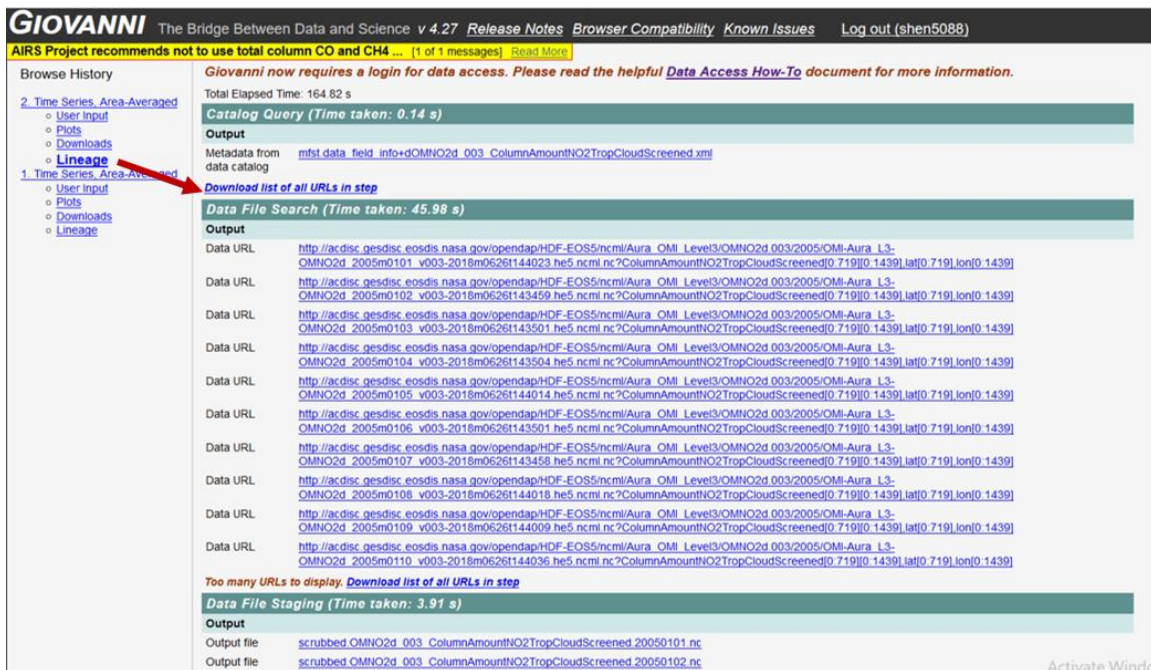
GIOVANNI The Bridge Between Data and Science v 4.27 Release Notes Browser Compatibility Known Issues Log out (shen5088)

AIRS Project recommends not to use total column CO and CH4 ... [1 of 1 messages] Read More

Browse History

2. Time Series, Area-Averaged
- User Input
- Plots
- Downloads
- Lineage

1. Time Series, Area-Averaged
- User Input
- Plots
- Downloads
- Lineage

Giovanni now requires a login for data access. Please read the helpful Data Access How-To document for more information.

Total Elapsed Time: 164.82 s

Catalog Query (Time taken: 0.14 s)

Output

Metadata from data catalog mfst.data_field_info+dOMNO2d_003_ColumnAmountNO2TropCloudScreened.xml

Download list of all URLs in step

Data File Search (Time taken: 45.98 s)

Output

Data URL http://acdisc.gesdisc.eosdis.nasa.gov/opendap/HDF-EOS5/ncml/Aura_OMI_Level3/OMNO2d.003/2005/OMI-Aura_L3-OMNO2d_2005m0101_v003-2018m0626t144023.he5.ncml.nc?ColumnAmountNO2TropCloudScreened[0:719][0:1439],lat[0:719],lon[0:1439]

Data URL http://acdisc.gesdisc.eosdis.nasa.gov/opendap/HDF-EOS5/ncml/Aura_OMI_Level3/OMNO2d.003/2005/OMI-Aura_L3-OMNO2d_2005m0102_v003-2018m0626t143459.he5.ncml.nc?ColumnAmountNO2TropCloudScreened[0:719][0:1439],lat[0:719],lon[0:1439]

Data URL http://acdisc.gesdisc.eosdis.nasa.gov/opendap/HDF-EOS5/ncml/Aura_OMI_Level3/OMNO2d.003/2005/OMI-Aura_L3-OMNO2d_2005m0103_v003-2018m0626t143501.he5.ncml.nc?ColumnAmountNO2TropCloudScreened[0:719][0:1439],lat[0:719],lon[0:1439]

Data URL http://acdisc.gesdisc.eosdis.nasa.gov/opendap/HDF-EOS5/ncml/Aura_OMI_Level3/OMNO2d.003/2005/OMI-Aura_L3-OMNO2d_2005m0104_v003-2018m0626t143504.he5.ncml.nc?ColumnAmountNO2TropCloudScreened[0:719][0:1439],lat[0:719],lon[0:1439]

Data URL http://acdisc.gesdisc.eosdis.nasa.gov/opendap/HDF-EOS5/ncml/Aura_OMI_Level3/OMNO2d.003/2005/OMI-Aura_L3-OMNO2d_2005m0105_v003-2018m0626t144014.he5.ncml.nc?ColumnAmountNO2TropCloudScreened[0:719][0:1439],lat[0:719],lon[0:1439]

Data URL http://acdisc.gesdisc.eosdis.nasa.gov/opendap/HDF-EOS5/ncml/Aura_OMI_Level3/OMNO2d.003/2005/OMI-Aura_L3-OMNO2d_2005m0106_v003-2018m0626t143501.he5.ncml.nc?ColumnAmountNO2TropCloudScreened[0:719][0:1439],lat[0:719],lon[0:1439]

Data URL http://acdisc.gesdisc.eosdis.nasa.gov/opendap/HDF-EOS5/ncml/Aura_OMI_Level3/OMNO2d.003/2005/OMI-Aura_L3-OMNO2d_2005m0107_v003-2018m0626t143458.he5.ncml.nc?ColumnAmountNO2TropCloudScreened[0:719][0:1439],lat[0:719],lon[0:1439]

Data URL http://acdisc.gesdisc.eosdis.nasa.gov/opendap/HDF-EOS5/ncml/Aura_OMI_Level3/OMNO2d.003/2005/OMI-Aura_L3-OMNO2d_2005m0108_v003-2018m0626t144018.he5.ncml.nc?ColumnAmountNO2TropCloudScreened[0:719][0:1439],lat[0:719],lon[0:1439]

Data URL http://acdisc.gesdisc.eosdis.nasa.gov/opendap/HDF-EOS5/ncml/Aura_OMI_Level3/OMNO2d.003/2005/OMI-Aura_L3-OMNO2d_2005m0109_v003-2018m0626t144009.he5.ncml.nc?ColumnAmountNO2TropCloudScreened[0:719][0:1439],lat[0:719],lon[0:1439]

Data URL http://acdisc.gesdisc.eosdis.nasa.gov/opendap/HDF-EOS5/ncml/Aura_OMI_Level3/OMNO2d.003/2005/OMI-Aura_L3-OMNO2d_2005m0110_v003-2018m0626t144036.he5.ncml.nc?ColumnAmountNO2TropCloudScreened[0:719][0:1439],lat[0:719],lon[0:1439]

Too many URLs to display. Download list of all URLs in step

Data File Staging (Time taken: 3.91 s)

Output

Output file scrubbed.OMNO2d_003_ColumnAmountNO2TropCloudScreened.20050101.nc

Output file scrubbed.OMNO2d_003_ColumnAmountNO2TropCloudScreened.20050102.nc

Activate Wind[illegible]